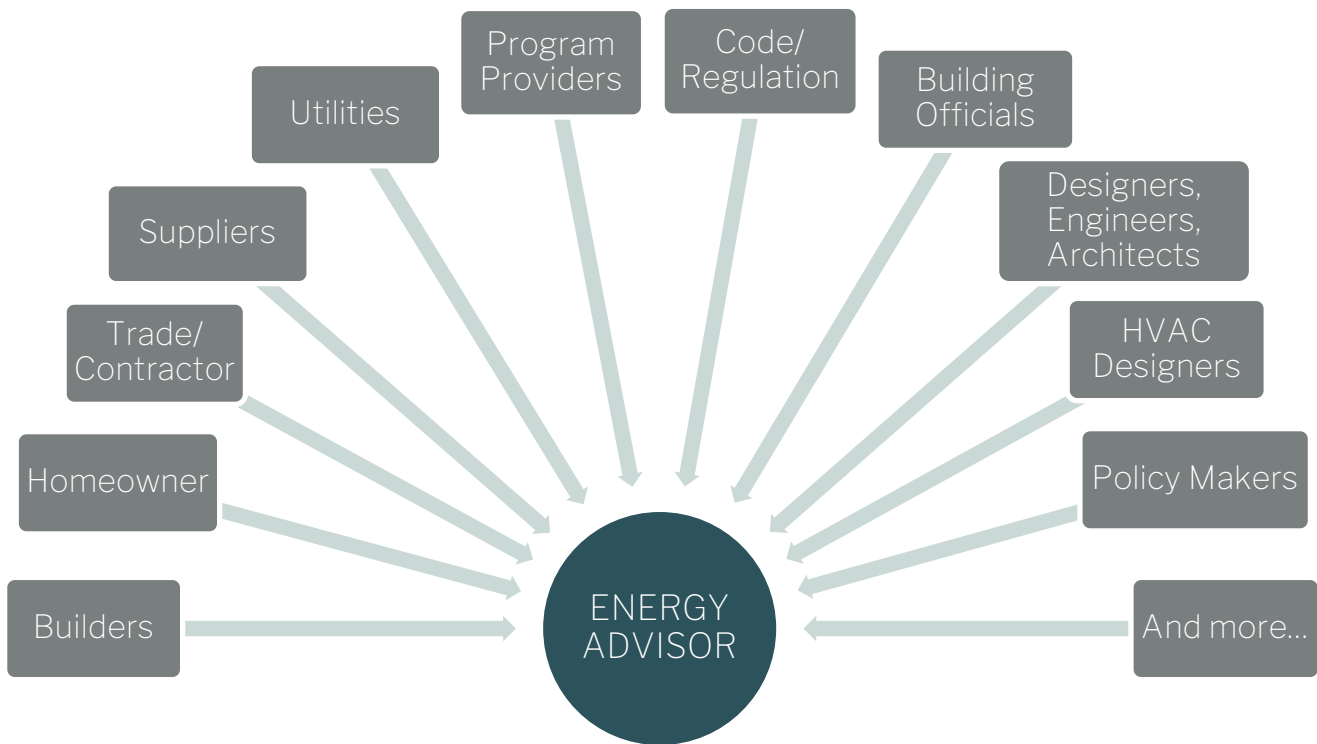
Builders

Homeowner

Trade/ Contractor

Suppliers

Utilities

Program Providers

Code/ Regulation

Building Officials

Designers, Engineers, Architects

HVAC Designers

Policy Makers

And more...

ENERGY ADVISOR